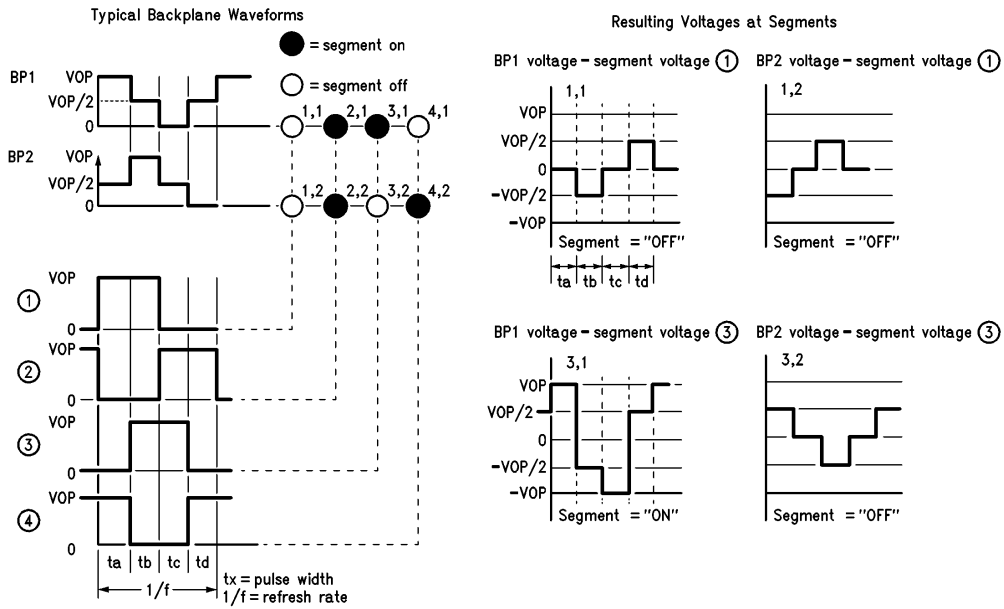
Typical Backplane Waveforms

● = segment on

○ = segment off

BP1 VOP
VOP/2
0

BP2 VOP
VOP/2
0

1,1 2,1 3,1 4,1

1,2 2,2 3,2 4,2

① VOP
0

② VOP
0

③ VOP
0

④ VOP
0

ta tb tc td

1/f

tx = pulse width
1/f = refresh rate

Resulting Voltages at Segments

BP1 voltage – segment voltage ①

1,1

VOP
VOP/2
0
–VOP/2
–VOP

Segment = "OFF"

ta tb tc td

BP2 voltage – segment voltage ①

1,2

Segment = "OFF"

BP1 voltage – segment voltage ③

3,1

VOP
VOP/2
0
–VOP/2
–VOP

Segment = "ON"

BP2 voltage – segment voltage ③

3,2

Segment = "OFF"